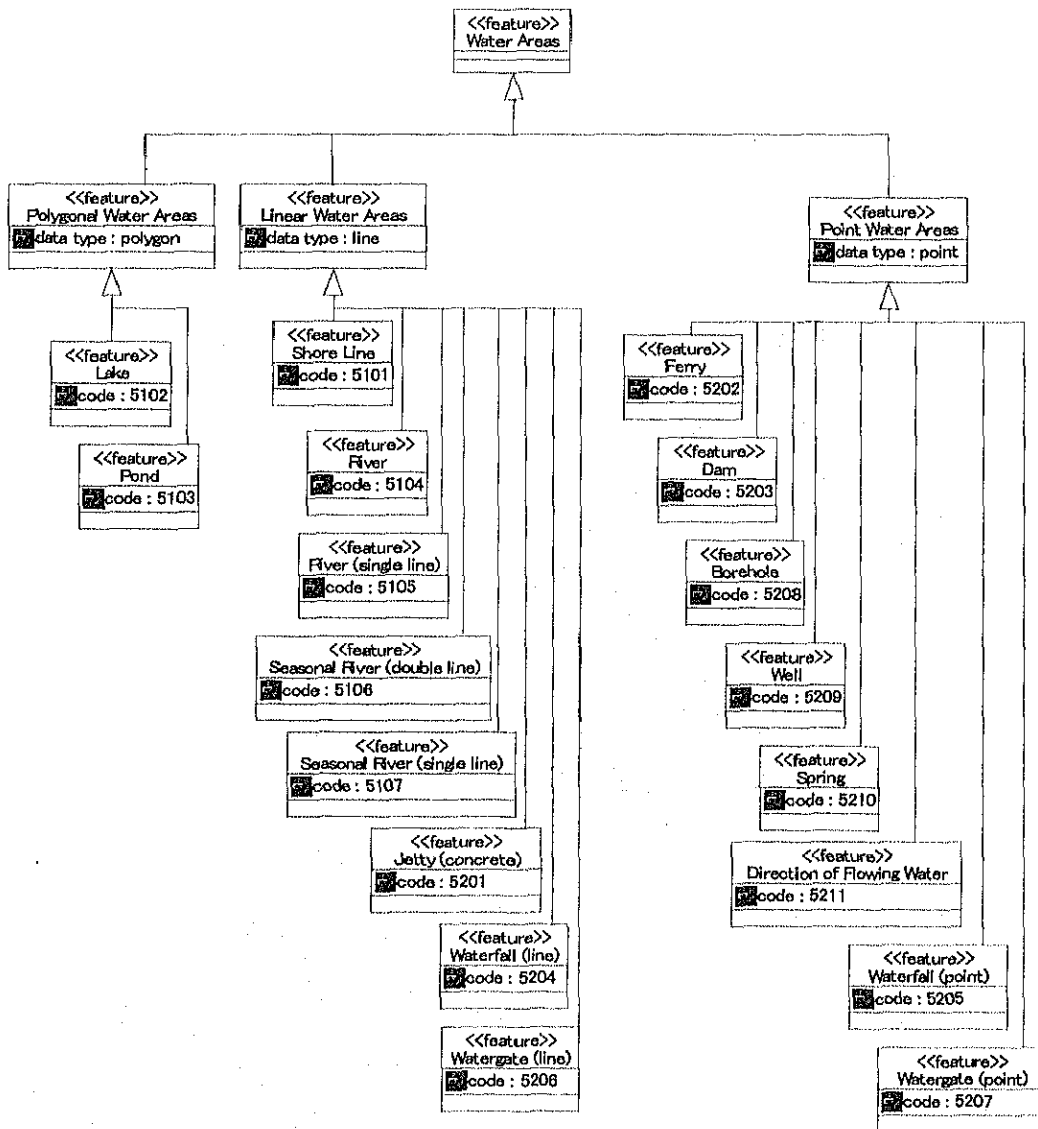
<<feature>>
Water Areas

<<feature>>
Polygonal Water Areas
data type : polygon

<<feature>>
Linear Water Areas
data type : line

<<feature>>
Point Water Areas
data type : point

<<feature>>
Lake
code : 5102

<<feature>>
Pond
code : 5103

<<feature>>
Shore Line
code : 5101

<<feature>>
River
code : 5104

<<feature>>
River (single line)
code : 5105

<<feature>>
Seasonal River (double line)
code : 5106

<<feature>>
Seasonal River (single line)
code : 5107

<<feature>>
Jetty (concrete)
code : 5201

<<feature>>
Waterfall (line)
code : 5204

<<feature>>
Watergate (line)
code : 5206

<<feature>>
Ferry
code : 5202

<<feature>>
Dam
code : 5203

<<feature>>
Borehole
code : 5208

<<feature>>
Well
code : 5209

<<feature>>
Spring
code : 5210

<<feature>>
Direction of Flowing Water
code : 5211

<<feature>>
Waterfall (point)
code : 5205

<<feature>>
Watergate (point)
code : 5207